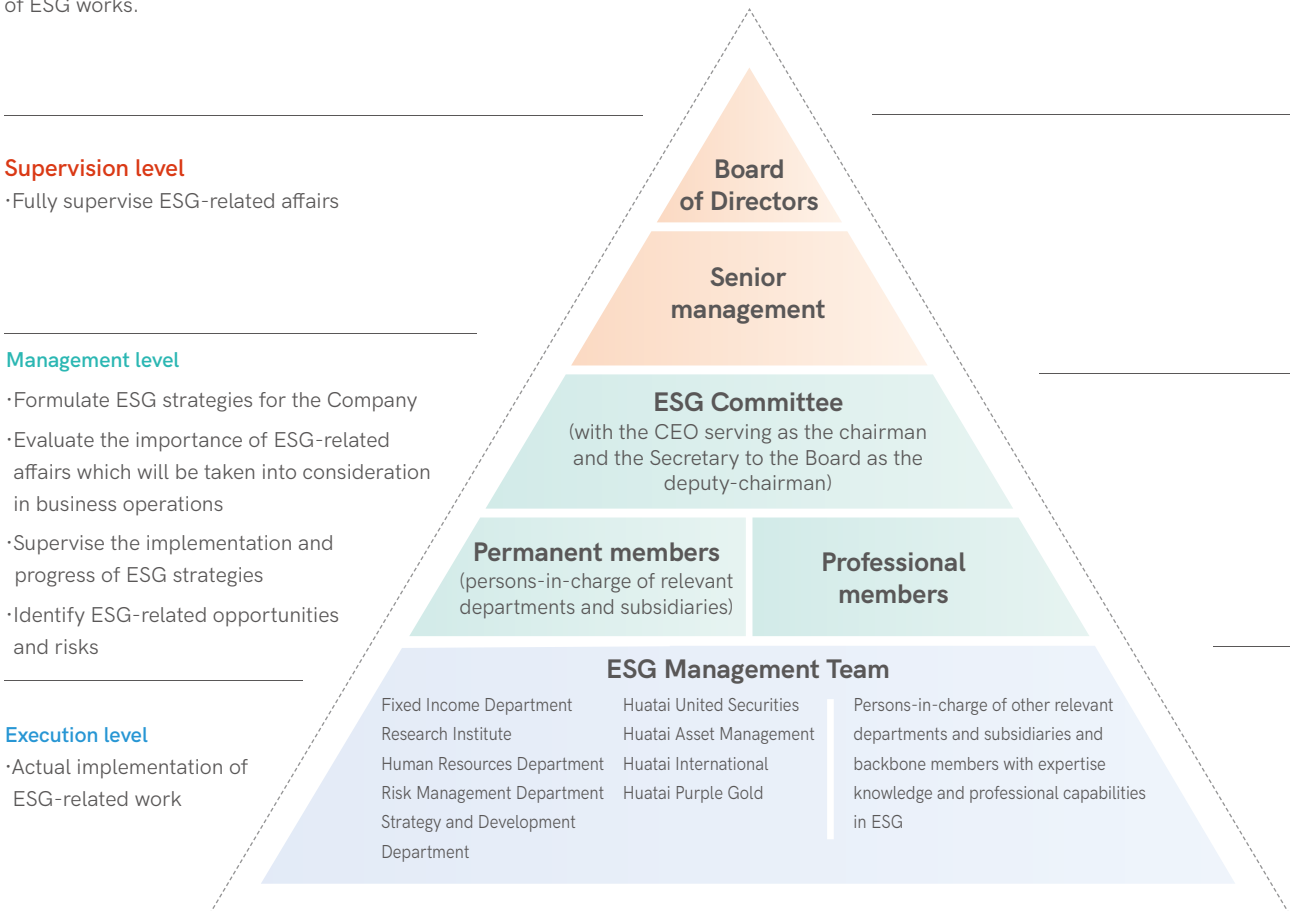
of ESG works.

Supervision level
·Fully supervise ESG-related affairs

Management level
·Formulate ESG strategies for the Company
·Evaluate the importance of ESG-related affairs which will be taken into consideration in business operations
·Supervise the implementation and progress of ESG strategies
·Identify ESG-related opportunities and risks

Execution level
·Actual implementation of ESG-related work

Board of Directors

Senior management

ESG Committee
(with the CEO serving as the chairman and the Secretary to the Board as the deputy-chairman)

Permanent members
(persons-in-charge of relevant departments and subsidiaries)

Professional members

ESG Management Team

Fixed Income Department
Research Institute
Human Resources Department
Risk Management Department
Strategy and Development Department

Huatai United Securities
Huatai Asset Management
Huatai International
Huatai Purple Gold

Persons-in-charge of other relevant departments and subsidiaries and backbone members with expertise knowledge and professional capabilities in ESG